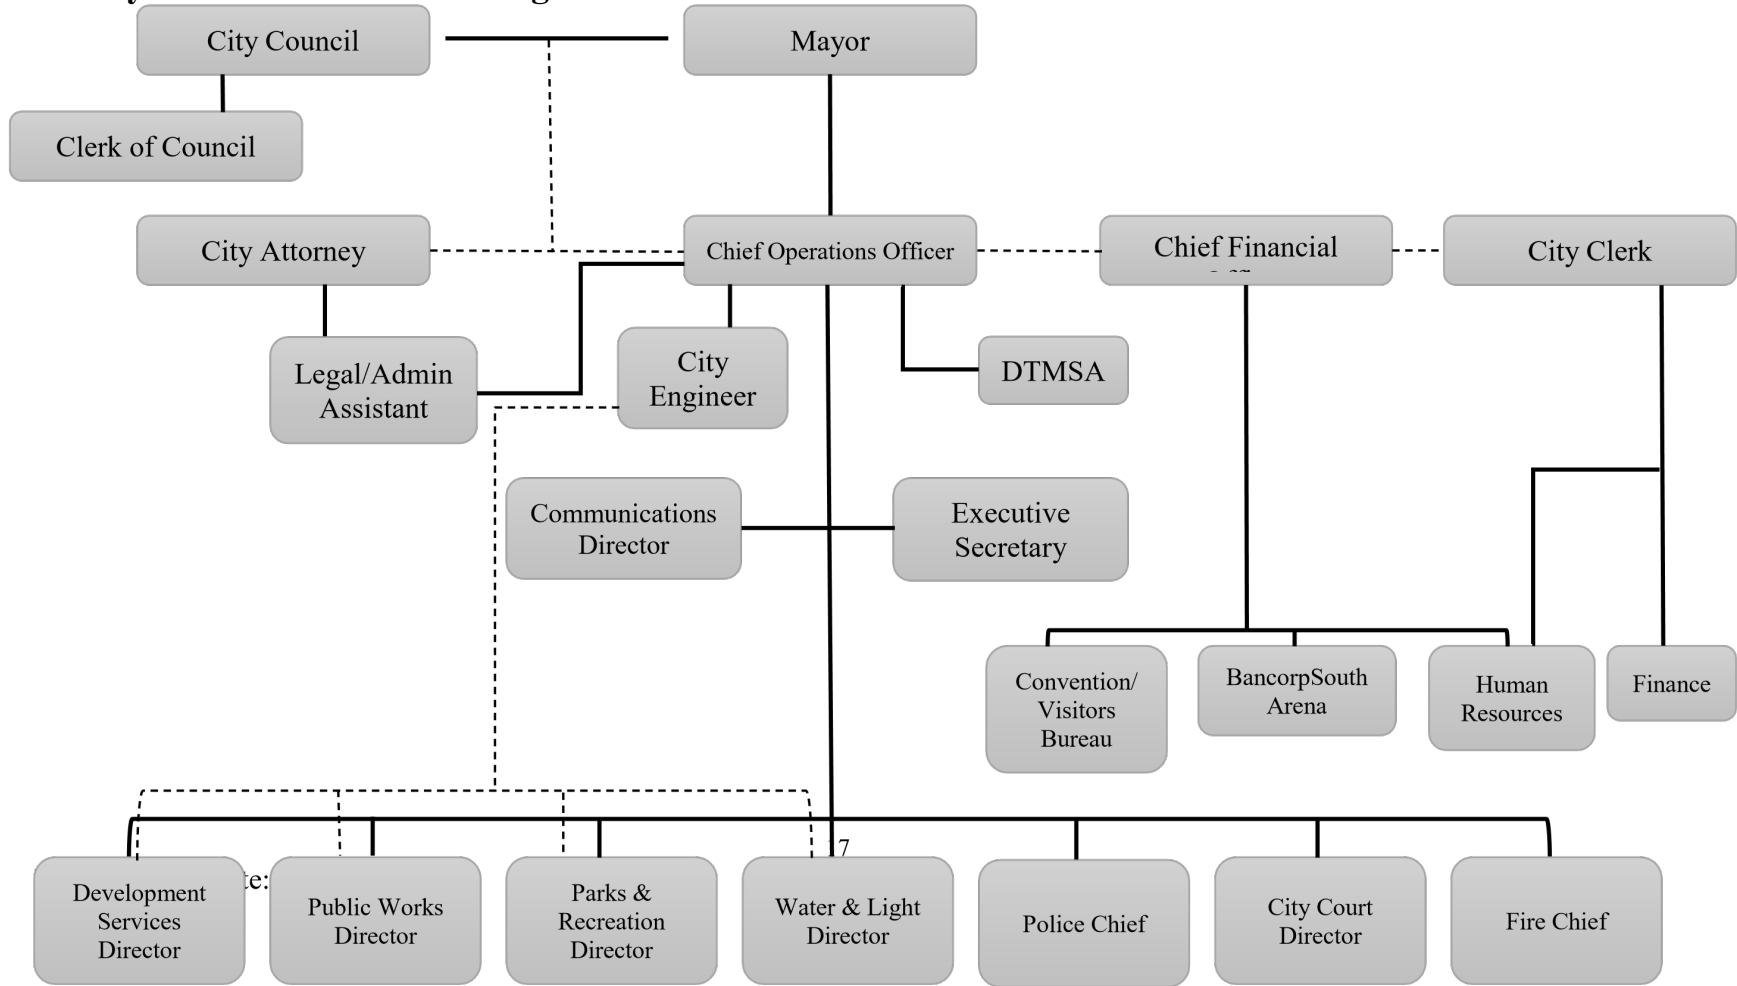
City Council

Mayor

Clerk of Council

City Attorney

Chief Operations Officer

Chief Financial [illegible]

City Clerk

Legal/Admin Assistant

City Engineer

DTMSA

Communications Director

Executive Secretary

Convention/ Visitors Bureau

BancorpSouth Arena

Human Resources

Finance

7

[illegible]te:

Development Services Director

Public Works Director

Parks & Recreation Director

Water & Light Director

Police Chief

City Court Director

Fire Chief